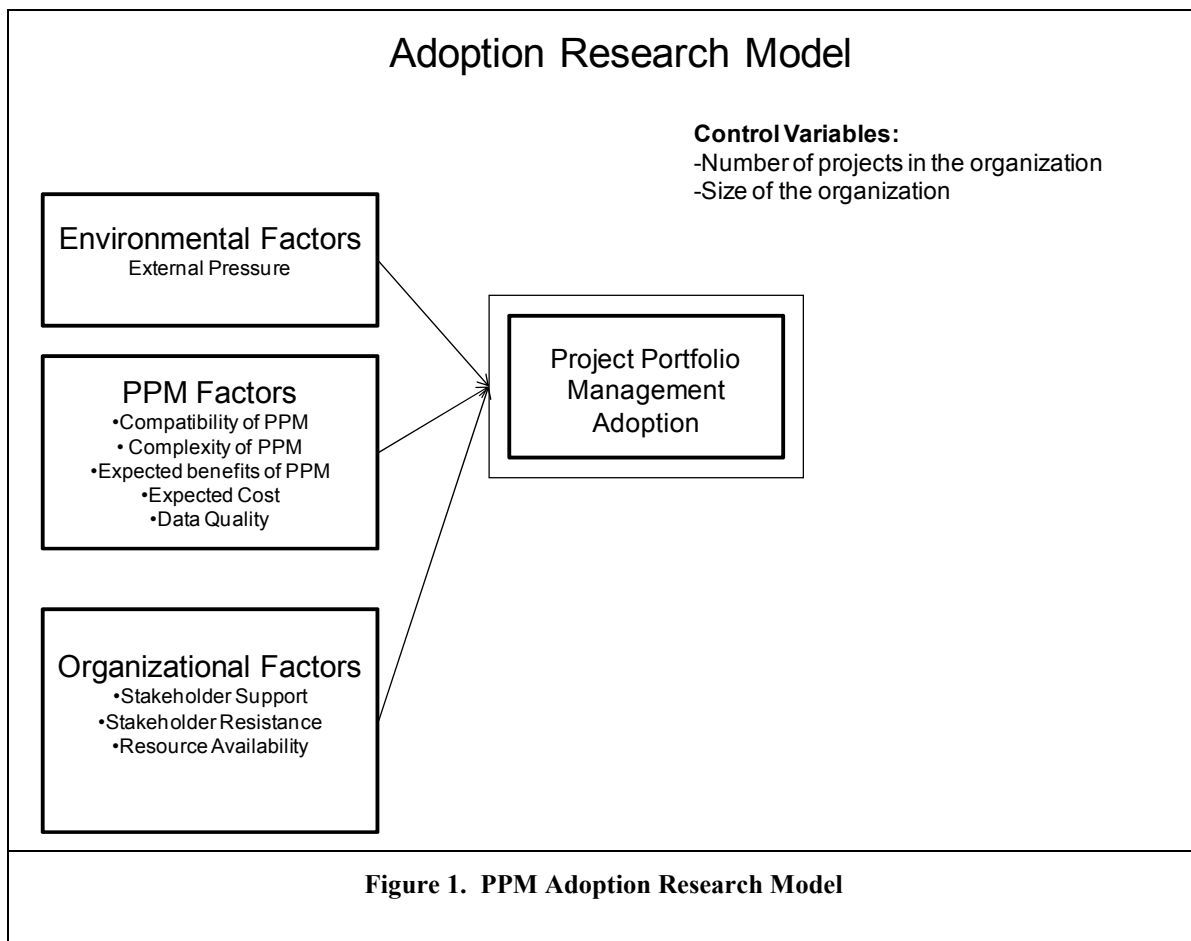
Adoption Research Model

**Control Variables:**
-Number of projects in the organization
-Size of the organization

Environmental Factors
External Pressure

PPM Factors
•Compatibility of PPM
• Complexity of PPM
•Expected benefits of PPM
•Expected Cost
•Data Quality

Organizational Factors
•Stakeholder Support
•Stakeholder Resistance
•Resource Availability

Project Portfolio Management Adoption

**Figure 1. PPM Adoption Research Model**